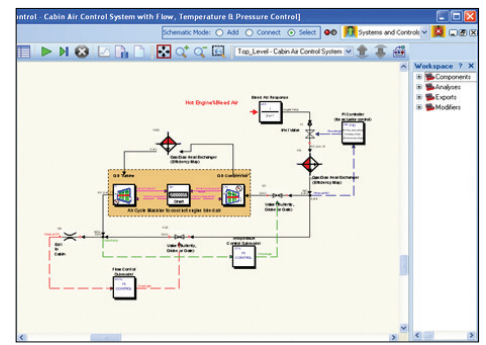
ontrol - Cabin Air Control System with Flow, Temperature & Pressure Control]

Schematic Mode: Add Connect Select

Systems and Controls

Top_Level - Cabin Air Control System

Workspace

Components

Analyses

Exports

Modifiers

Hot Engine/Bleed Air

Bleed Air Regulator

PI Controller

Gas/Gas Heat Exchanger (Efficiency Map)

Gas/Gas Heat Exchanger (Efficiency Map)

Air Cycle Machine Bootstrap Refrigerator Unit

Gas Turbine

Shaft

Gas Compressor

Valve

Cabin

Flow Control Subroutine

Temperature Control Subroutine

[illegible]